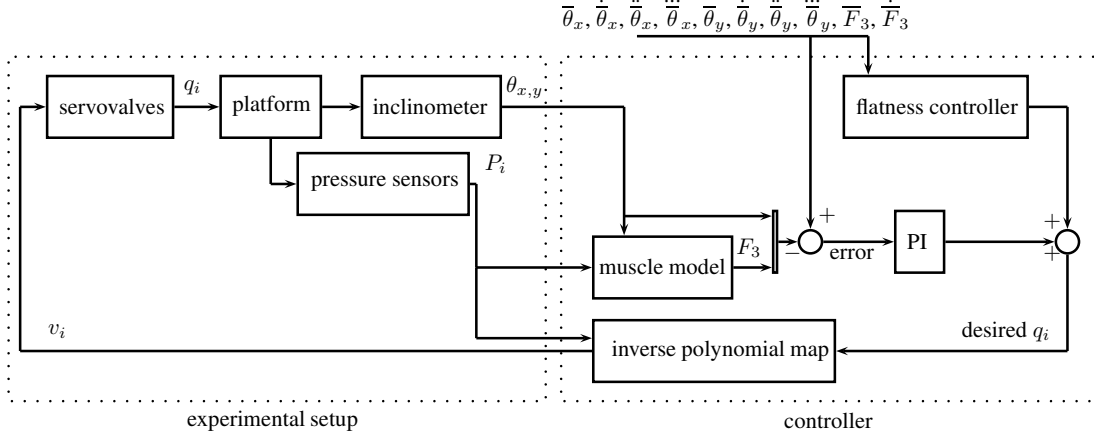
$\overline{\theta}_x, \dot{\overline{\theta}}_x, \ddot{\overline{\theta}}_x, \dddot{\overline{\theta}}_x, \overline{\theta}_y, \dot{\overline{\theta}}_y, \ddot{\overline{\theta}}_y, \dddot{\overline{\theta}}_y, \overline{F_3}, \dot{\overline{F}}_3$

servovalves

$q_i$

platform

inclinometer

$\theta_{x,y}$

flatness controller

pressure sensors

$P_i$

+

PI

+

+

muscle model

$F_3$

−

error

$v_i$

desired $q_i$

inverse polynomial map

experimental setup

controller